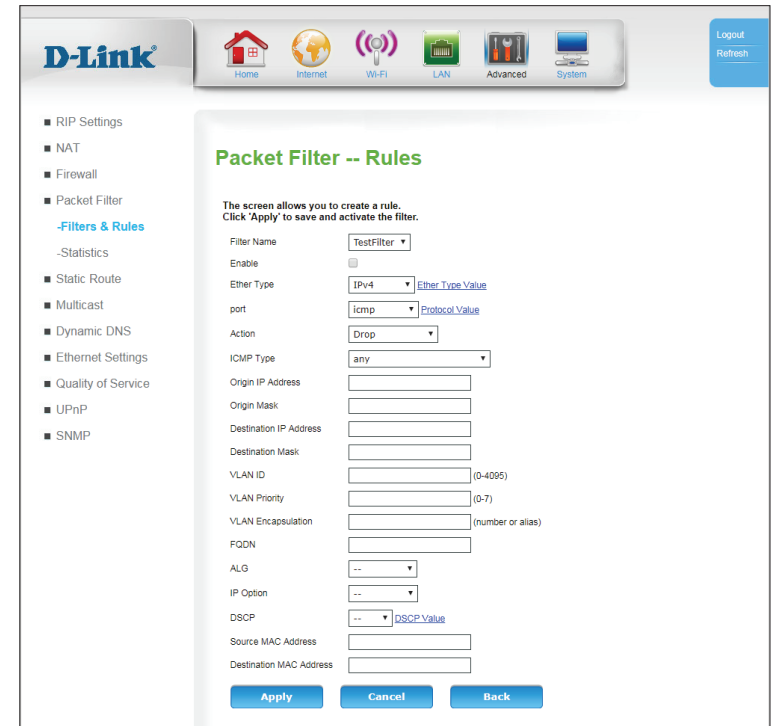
D-Link

Home Internet Wi-Fi LAN Advanced System

Logout
Refresh

■ RIP Settings
■ NAT
■ Firewall
■ Packet Filter
-Filters & Rules
-Statistics
■ Static Route
■ Multicast
■ Dynamic DNS
■ Ethernet Settings
■ Quality of Service
■ UPnP
■ SNMP

Packet Filter -- Rules

The screen allows you to create a rule.
Click 'Apply' to save and activate the filter.

Filter Name TestFilter
Enable
Ether Type IPv4 Ether Type Value
port icmp Protocol Value
Action Drop
ICMP Type any
Origin IP Address
Origin Mask
Destination IP Address
Destination Mask
VLAN ID (0-4095)
VLAN Priority (0-7)
VLAN Encapsulation (number or alias)
FQDN
ALG --
IP Option --
DSCP -- DSCP Value
Source MAC Address
Destination MAC Address

Apply Cancel Back